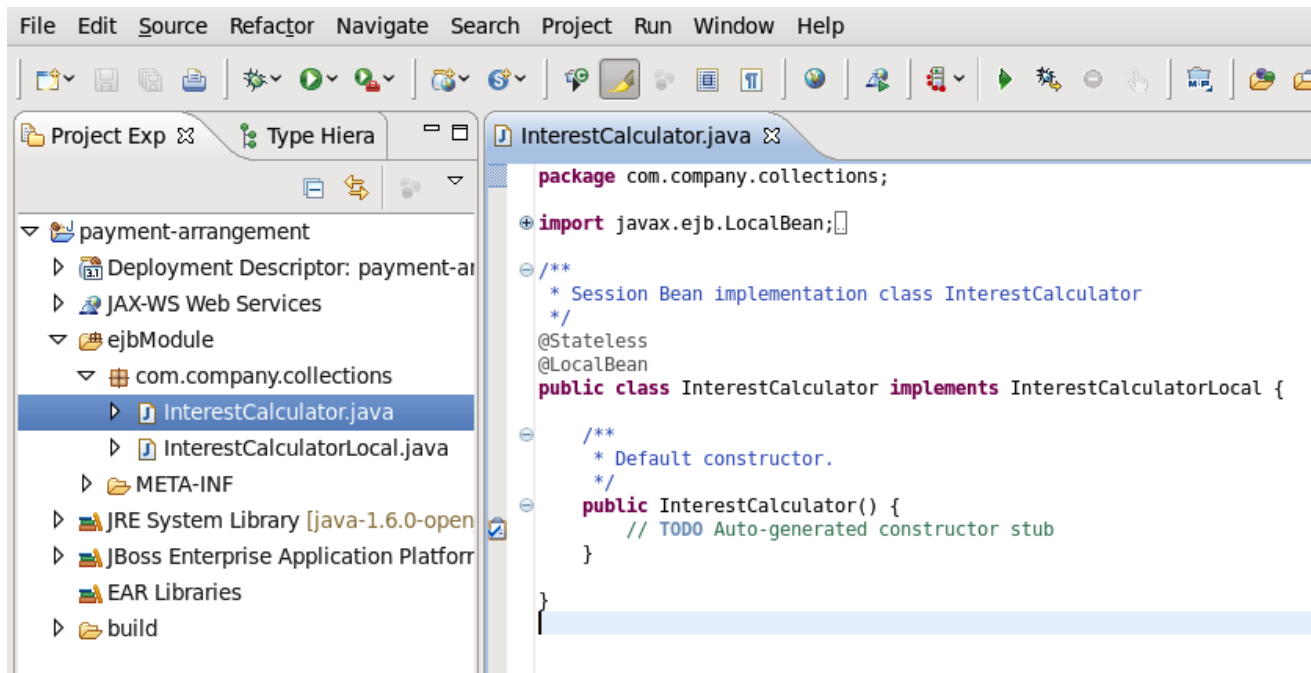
File Edit Source Refactor Navigate Search Project Run Window Help

Project Exp ☒ Type Hiera

payment-arrangement
Deployment Descriptor: payment-ar
JAX-WS Web Services
ejbModule
com.company.collections
InterestCalculator.java
InterestCalculatorLocal.java
META-INF
JRE System Library [java-1.6.0-open
JBoss Enterprise Application Platforr
EAR Libraries
build

InterestCalculator.java ☒

package com.company.collections;

import javax.ejb.LocalBean;

/**
 * Session Bean implementation class InterestCalculator
 */
@Stateless
@LocalBean
public class InterestCalculator implements InterestCalculatorLocal {

    /**
     * Default constructor.
     */
    public InterestCalculator() {
        // TODO Auto-generated constructor stub
    }

}